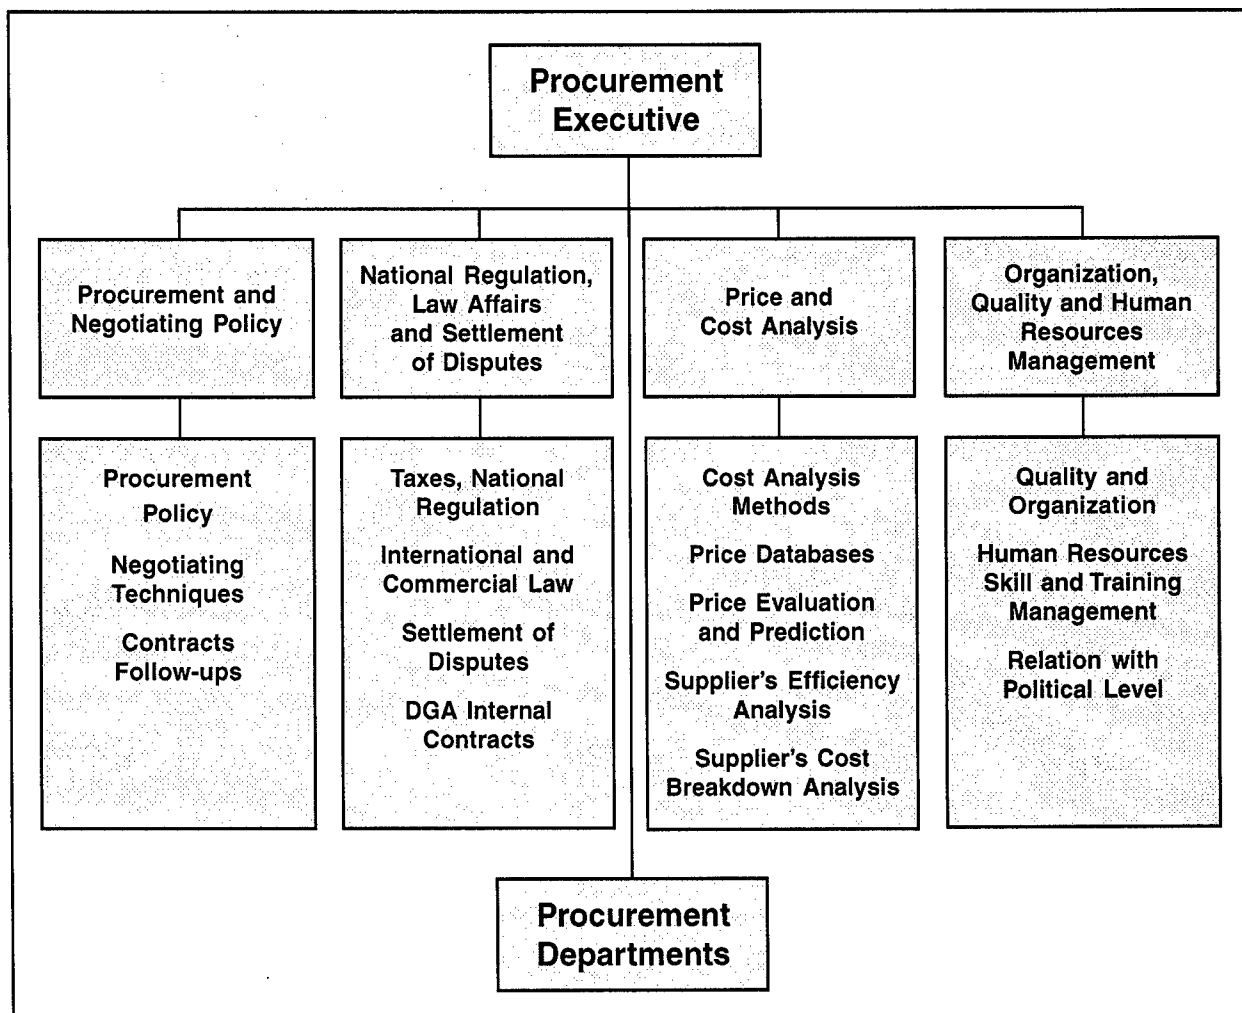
Procurement Executive

Procurement and Negotiating Policy

National Regulation, Law Affairs and Settlement of Disputes

Price and Cost Analysis

Organization, Quality and Human Resources Management

Procurement Policy

Negotiating Techniques

Contracts Follow-ups

Taxes, National Regulation

International and Commercial Law

Settlement of Disputes

DGA Internal Contracts

Cost Analysis Methods

Price Databases

Price Evaluation and Prediction

Supplier's Efficiency Analysis

Supplier's Cost Breakdown Analysis

Quality and Organization

Human Resources Skill and Training Management

Relation with Political Level

Procurement Departments